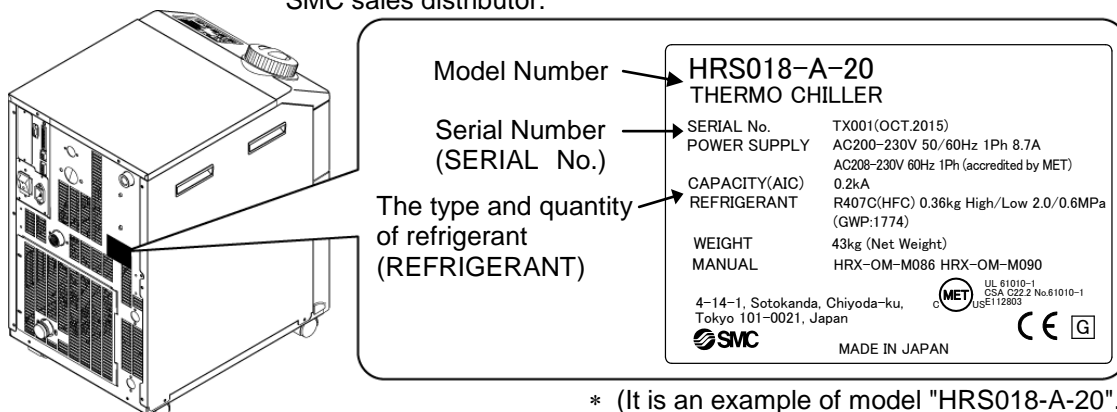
SMC sales distributor.

Model Number

Serial Number (SERIAL No.)

The type and quantity of refrigerant (REFRIGERANT)

HRS018-A-20
THERMO CHILLER

| | |
|---|---|
| SERIAL No. | TX001(OCT.2015) |
| POWER SUPPLY | AC200-230V 50/60Hz 1Ph 8.7A |
| | AC208-230V 60Hz 1Ph (accredited by MET) |
| CAPACITY(AIC) | 0.2kA |
| REFRIGERANT | R407C(HFC) 0.36kg High/Low 2.0/0.6MPa (GWP:1774) |
| WEIGHT | 43kg (Net Weight) |
| MANUAL | HRX-OM-M086 HRX-OM-M090 |

4-14-1, Sotokanda, Chiyoda-ku, Tokyo 101-0021, Japan

SMC

MET C US UL 61010-1 CSA C22.2 No.61010-1 E112803

CE G

MADE IN JAPAN

＊ (It is an example of model "HRS018-A-20".